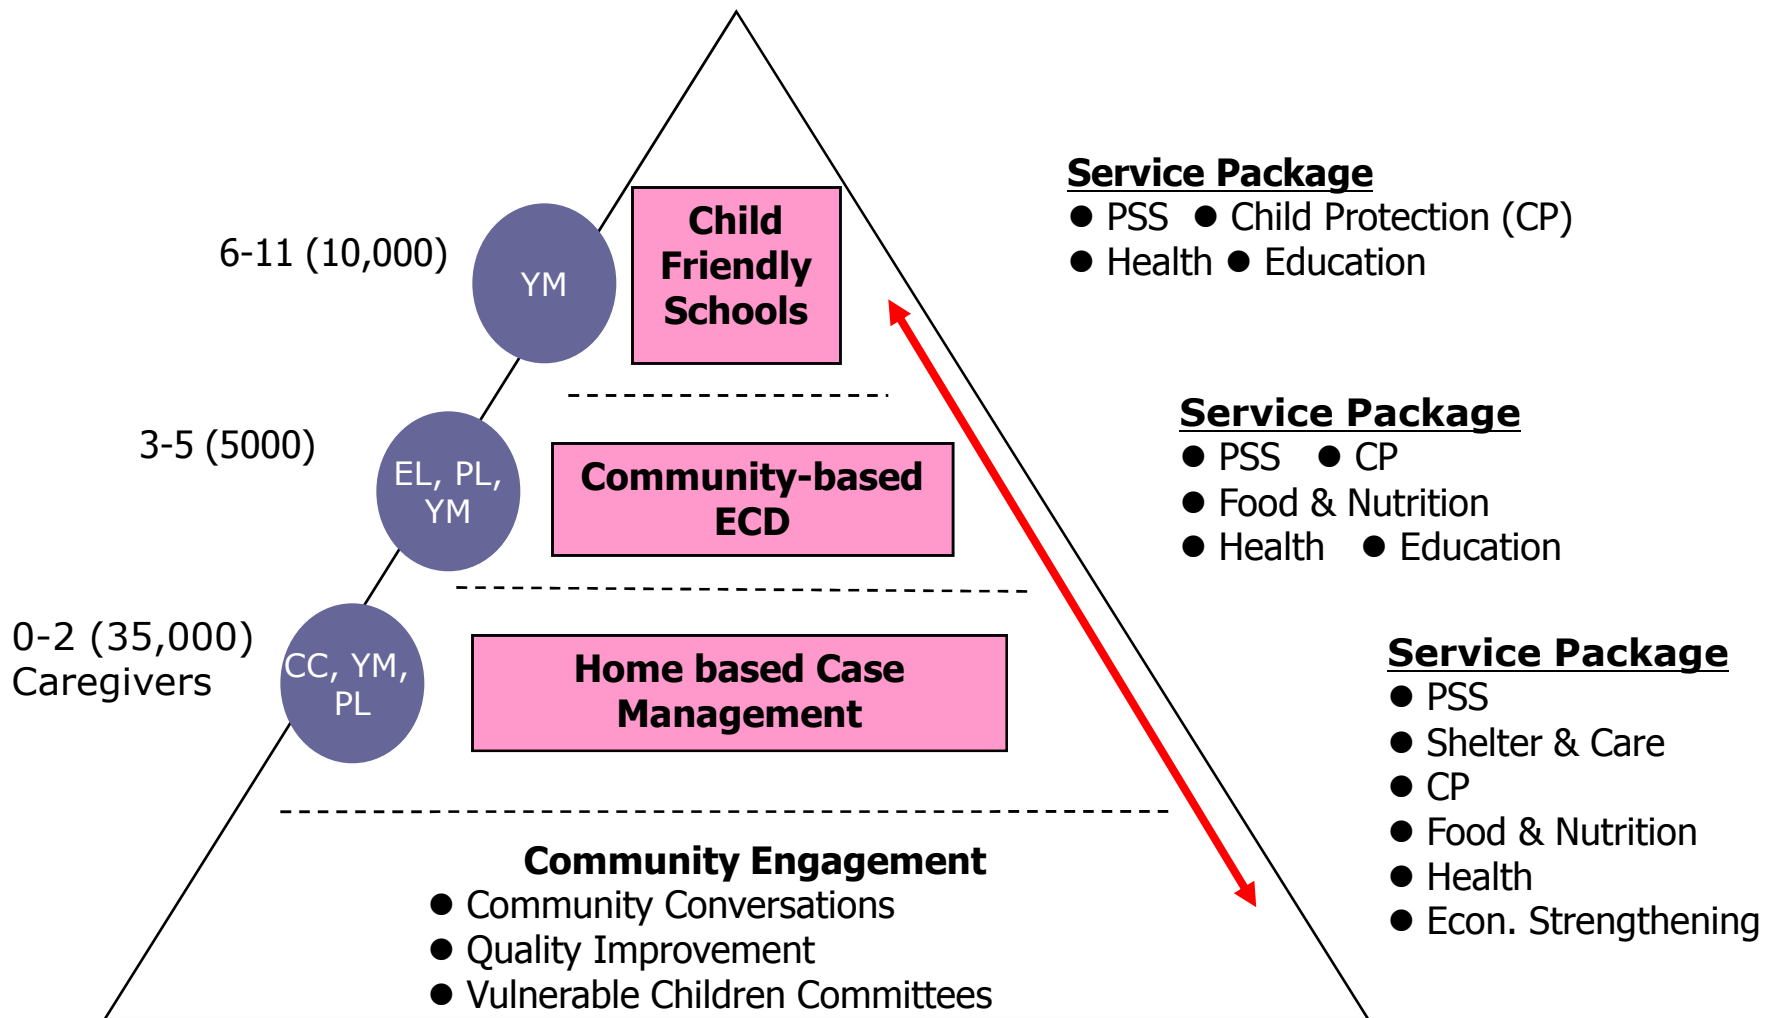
6-11 (10,000)

YM

Child Friendly Schools

Service Package
● PSS ● Child Protection (CP)
● Health ● Education

3-5 (5000)

EL, PL, YM

Community-based ECD

Service Package
● PSS ● CP
● Food & Nutrition
● Health ● Education

0-2 (35,000)
Caregivers

CC, YM, PL

Home based Case Management

Service Package
● PSS
● Shelter & Care
● CP
● Food & Nutrition
● Health
● Econ. Strengthening

Community Engagement
● Community Conversations
● Quality Improvement
● Vulnerable Children Committees